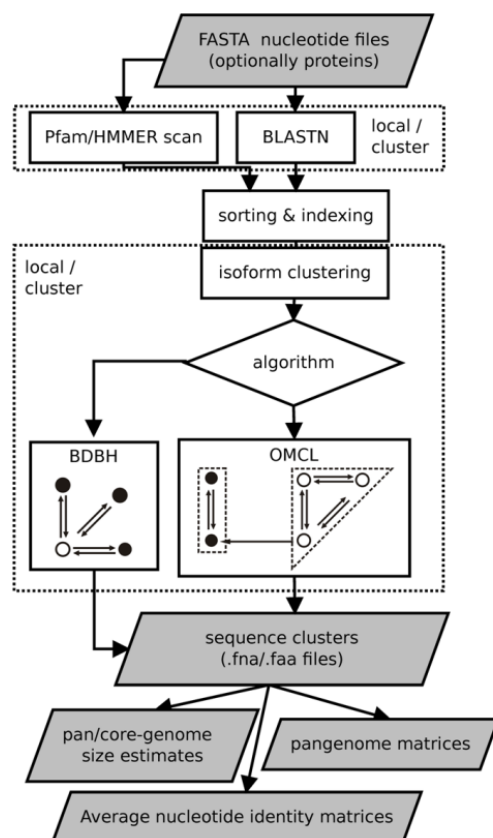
FASTA nucleotide files (optionally proteins)

Pfam/HMMER scan

BLASTN

local / cluster

sorting & indexing

local / cluster

isoform clustering

algorithm

BDBH

OMCL

sequence clusters (.fna/.faa files)

pan/core-genome size estimates

pangenome matrices

Average nucleotide identity matrices